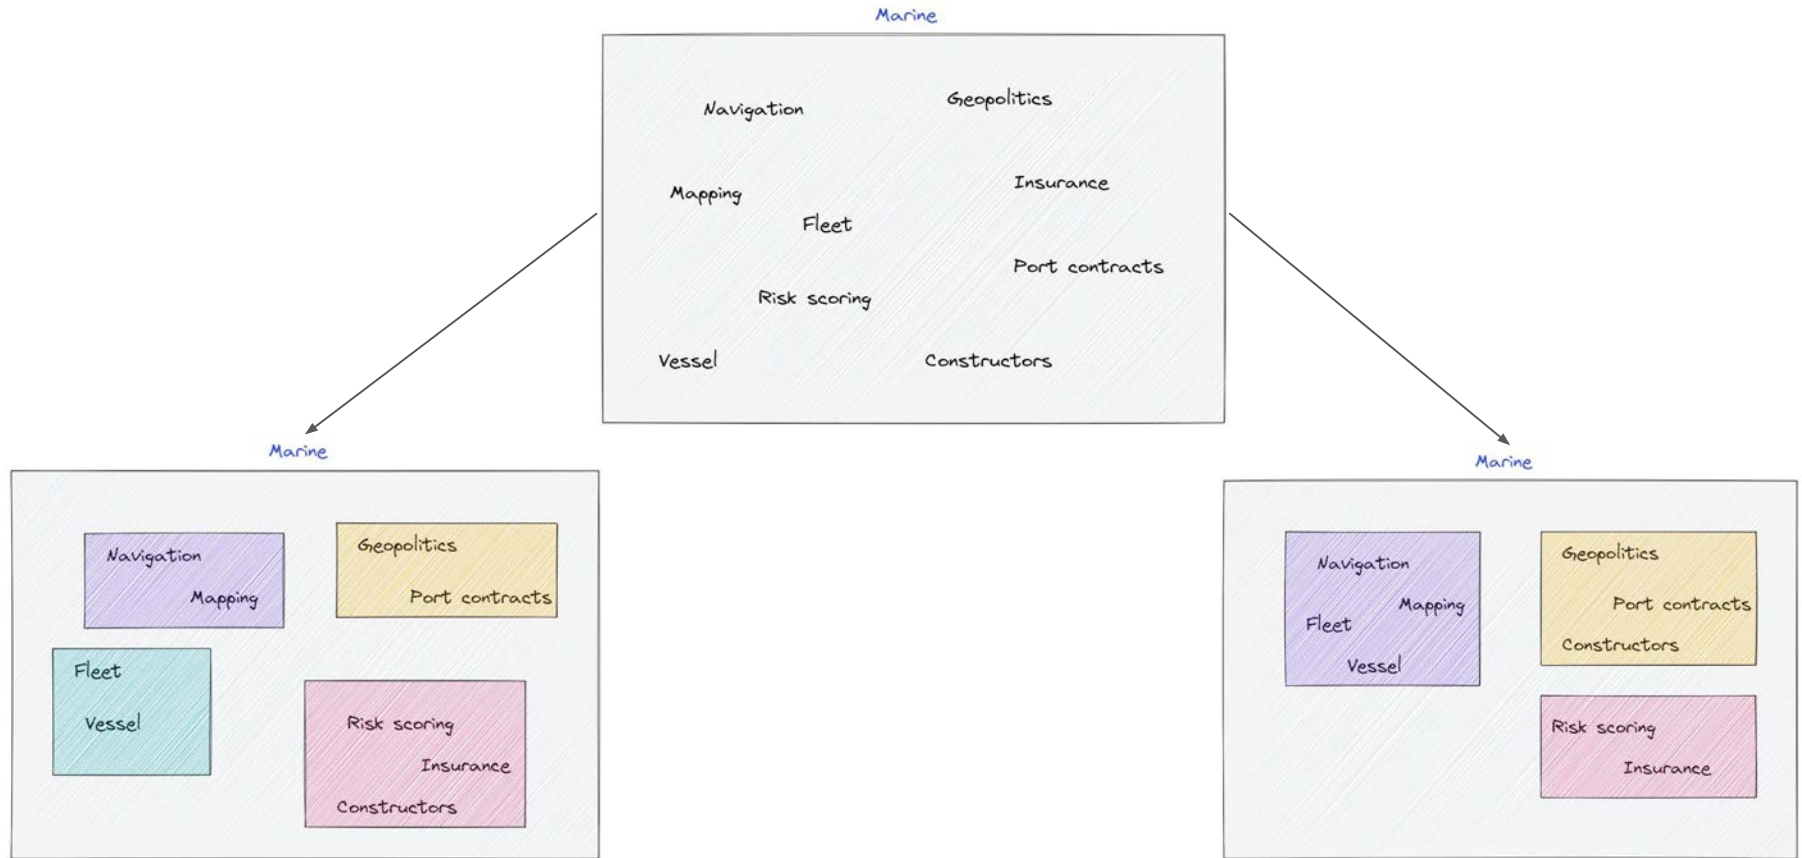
Marine

Navigation
Geopolitics
Mapping
Insurance
Fleet
Port contracts
Risk scoring
Vessel
Constructors

Marine

Navigation
Mapping

Geopolitics
Port contracts

Fleet
Vessel

Risk scoring
Insurance
Constructors

Marine

Navigation
Mapping
Fleet
Vessel

Geopolitics
Port contracts
Constructors

Risk scoring
Insurance